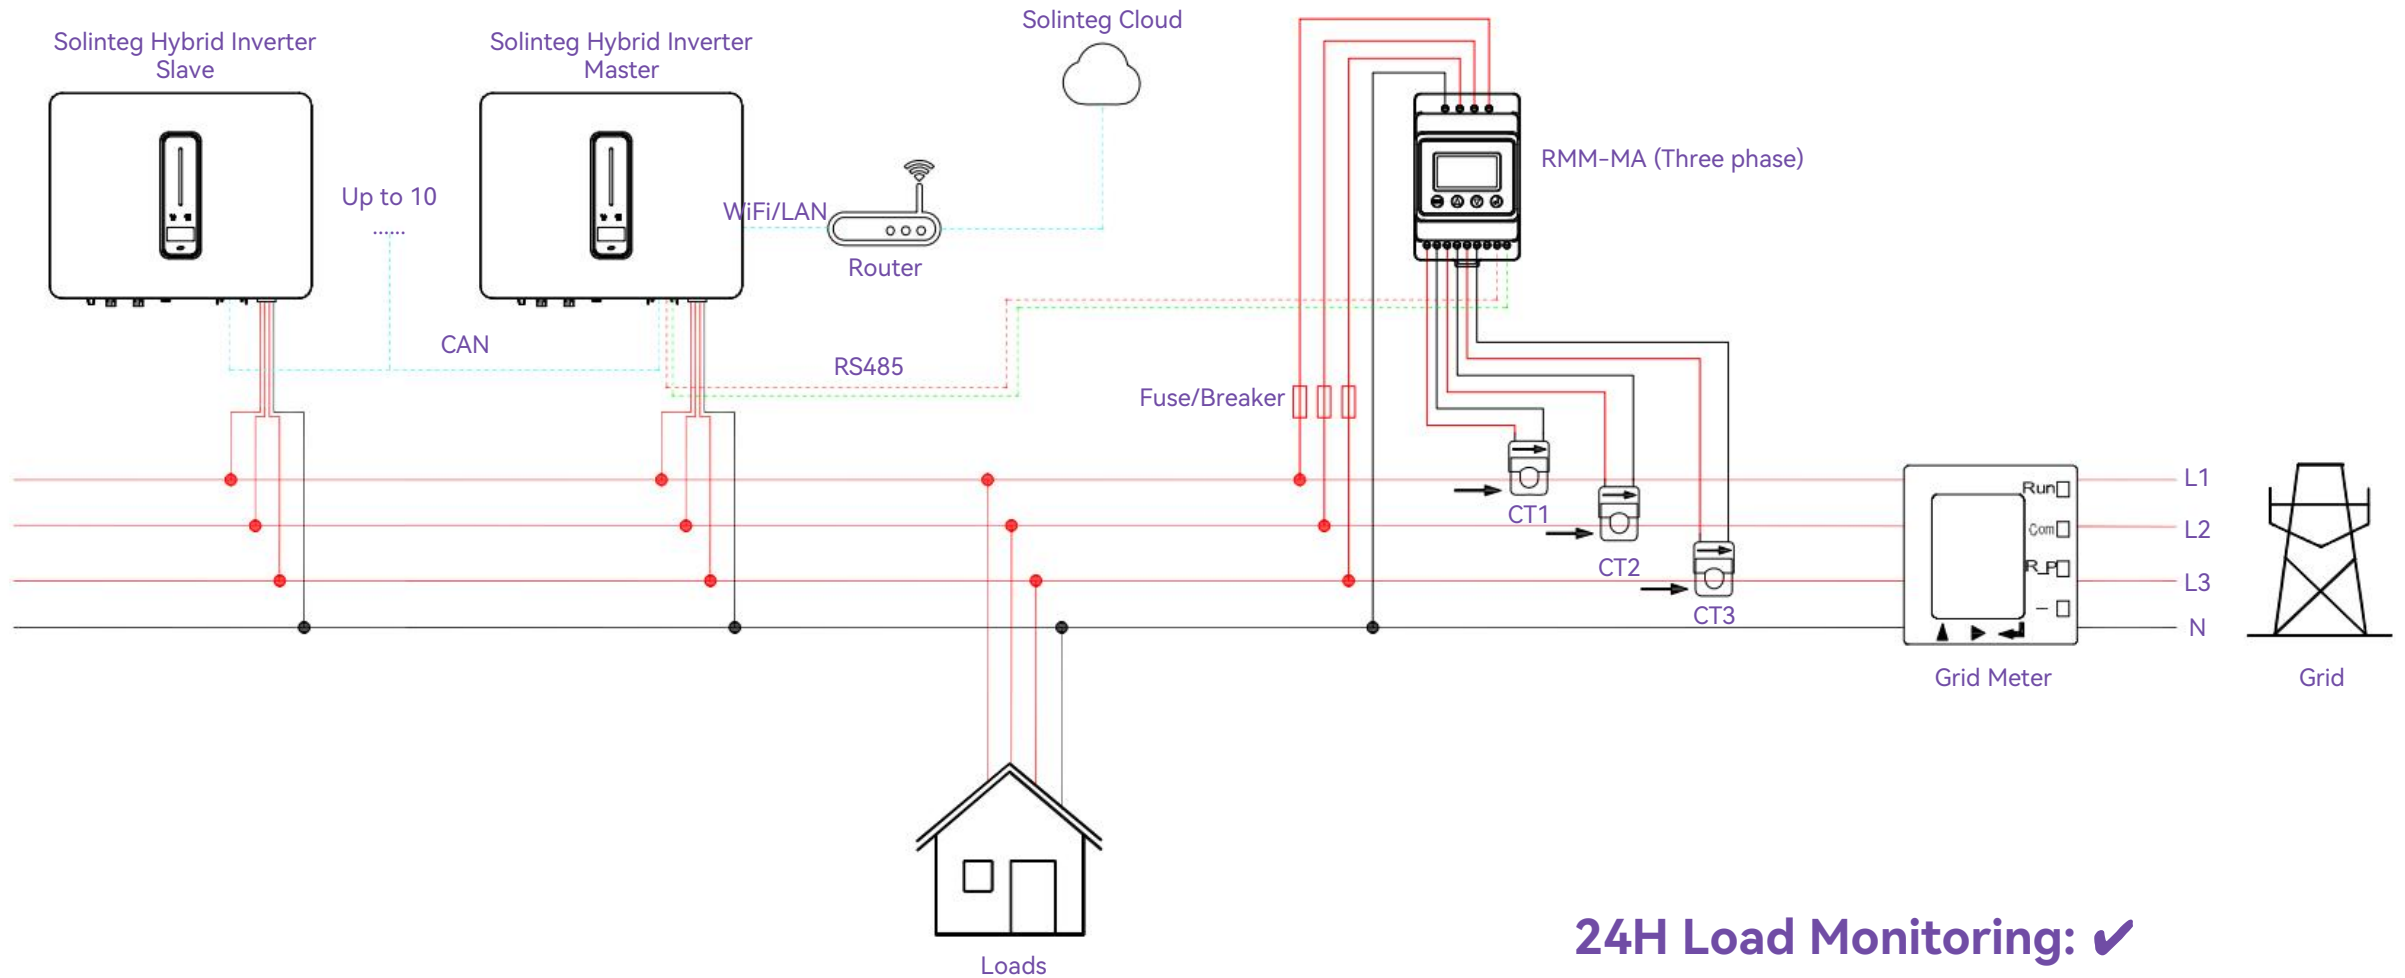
Solinteg Hybrid Inverter Slave

Solinteg Hybrid Inverter Master

Solinteg Cloud

RMM-MA (Three phase)

Up to 10
......

WiFi/LAN

Router

CAN

RS485

Fuse/Breaker

CT1

CT2

CT3

Run
Com
R_P
—

L1
L2
L3
N

Grid Meter

Grid

Loads

24H Load Monitoring: ✔